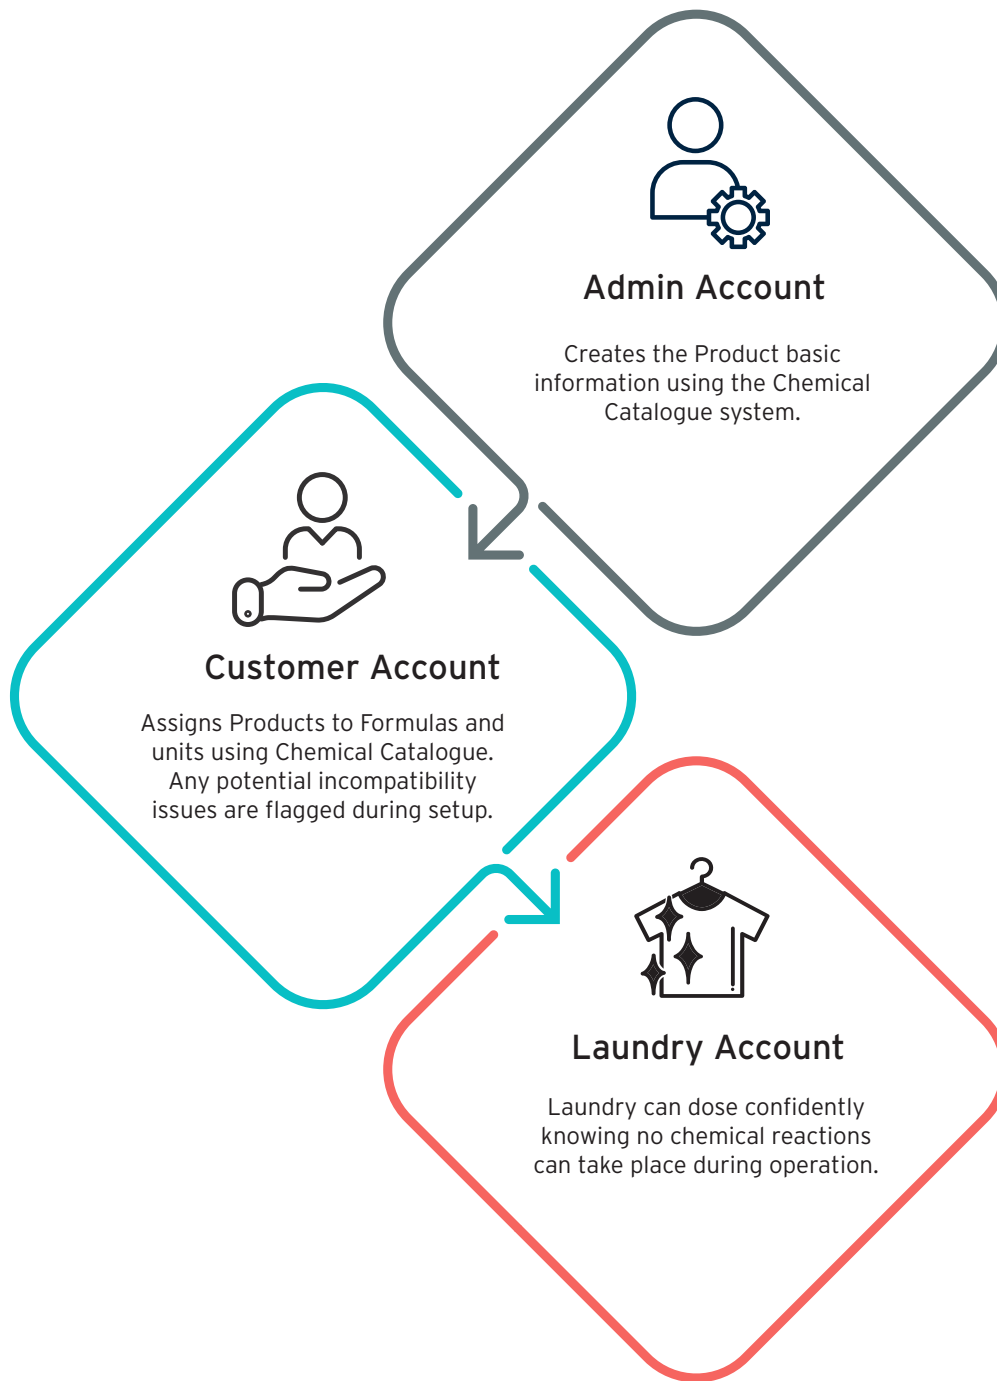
Admin Account

Creates the Product basic information using the Chemical Catalogue system.

Customer Account

Assigns Products to Formulas and units using Chemical Catalogue. Any potential incompatibility issues are flagged during setup.

Laundry Account

Laundry can dose confidently knowing no chemical reactions can take place during operation.